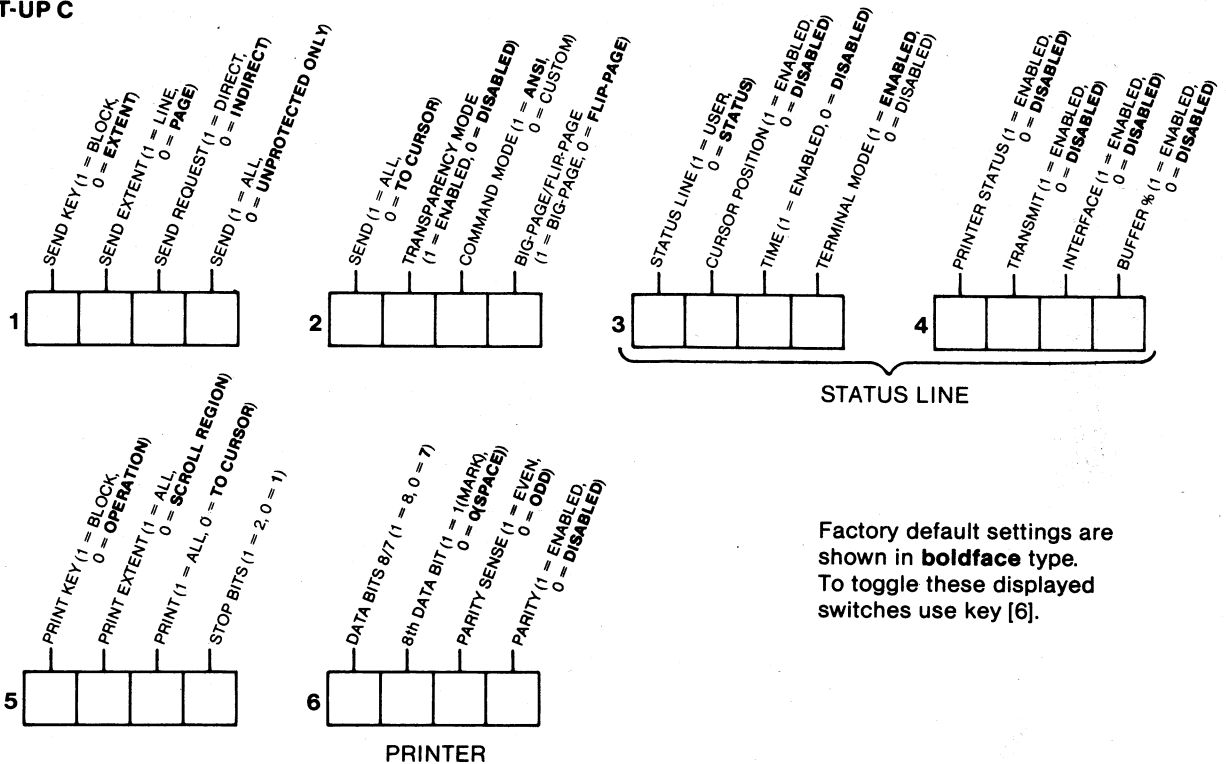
T-UP C

SEND KEY (1 = BLOCK, 0 = EXTENT)
SEND EXTENT (1 = LINE, 0 = PAGE)
SEND REQUEST (1 = DIRECT, 0 = INDIRECT)
SEND (1 = ALL, 0 = UNPROTECTED ONLY)

1

SEND (1 = ALL, 0 = TO CURSOR)
TRANSPARENCY MODE (1 = ENABLED, 0 = DISABLED)
COMMAND MODE (1 = ANSI, 0 = CUSTOM)
BIG-PAGE/FLIP-PAGE (1 = BIG-PAGE, 0 = FLIP-PAGE)

2

STATUS LINE (1 = USER, 0 = STATUS)
CURSOR POSITION (1 = ENABLED, 0 = DISABLED)
TIME (1 = ENABLED, 0 = DISABLED)
TERMINAL MODE (1 = ENABLED, 0 = DISABLED)

3

PRINTER STATUS (1 = ENABLED, 0 = DISABLED)
TRANSMIT (1 = ENABLED, 0 = DISABLED)
INTERFACE (1 = ENABLED, 0 = DISABLED)
BUFFER % (1 = ENABLED, 0 = DISABLED)

4

STATUS LINE

PRINT KEY (1 = BLOCK, 0 = OPERATION)
PRINT EXTENT (1 = ALL, 0 = SCROLL REGION)
PRINT (1 = ALL, 0 = TO CURSOR)
STOP BITS (1 = 2, 0 = 1)

5

DATA BITS 8/7 (1 = 8, 0 = 7)
8th DATA BIT (1 = 1(MARK), 0 = 0(SPACE))
PARITY SENSE (1 = EVEN, 0 = ODD)
PARITY (1 = ENABLED, 0 = DISABLED)

6

PRINTER

Factory default settings are shown in **boldface** type. To toggle these displayed switches use key [6].